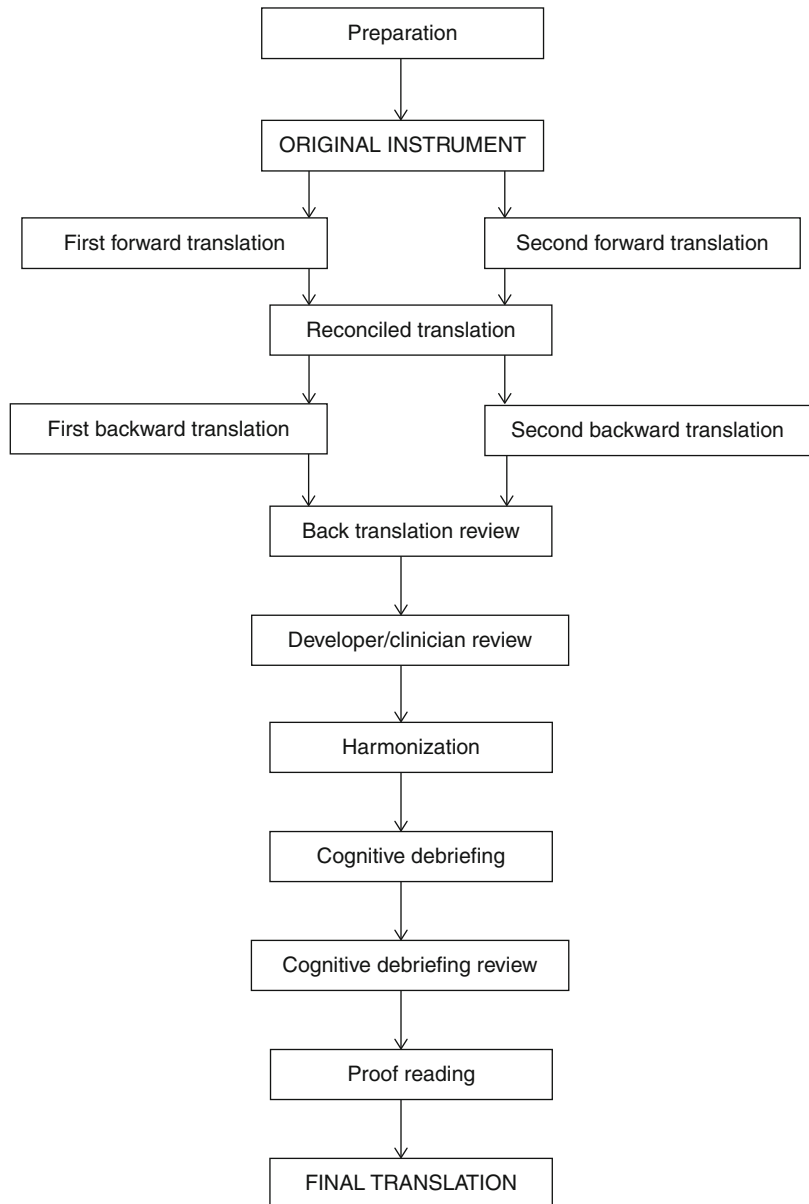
Preparation

ORIGINAL INSTRUMENT

First forward translation

Second forward translation

Reconciled translation

First backward translation

Second backward translation

Back translation review

Developer/clinician review

Harmonization

Cognitive debriefing

Cognitive debriefing review

Proof reading

FINAL TRANSLATION